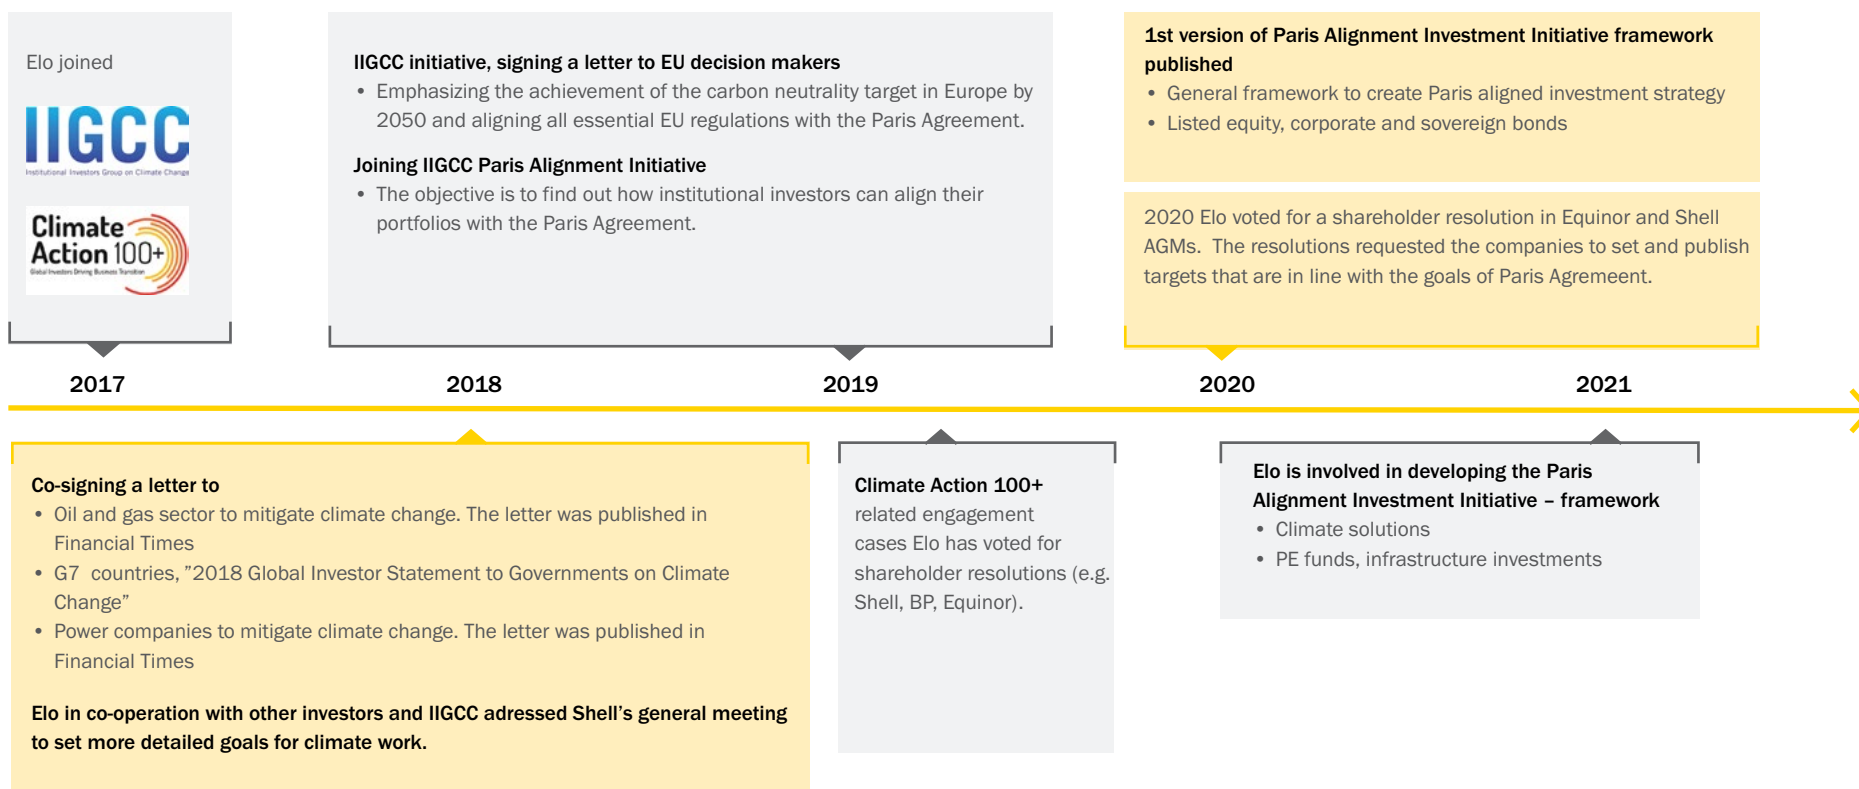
Elo joined

IIGCC
Institutional Investors Group on Climate Change

Climate Action 100+
Global Investors Driving Business Transition

IIGCC initiative, signing a letter to EU decision makers
• Emphasizing the achievement of the carbon neutrality target in Europe by 2050 and aligning all essential EU regulations with the Paris Agreement.

Joining IIGCC Paris Alignment Initiative
• The objective is to find out how institutional investors can align their portfolios with the Paris Agreement.

1st version of Paris Alignment Investment Initiative framework published
• General framework to create Paris aligned investment strategy
• Listed equity, corporate and sovereign bonds

2020 Elo voted for a shareholder resolution in Equinor and Shell AGMs. The resolutions requested the companies to set and publish targets that are in line with the goals of Paris Agremeent.

2017

2018

2019

2020

2021

Co-signing a letter to
• Oil and gas sector to mitigate climate change. The letter was published in Financial Times
• G7 countries, ”2018 Global Investor Statement to Governments on Climate Change”
• Power companies to mitigate climate change. The letter was published in Financial Times

Elo in co-operation with other investors and IIGCC adressed Shell’s general meeting to set more detailed goals for climate work.

Climate Action 100+ related engagement cases Elo has voted for shareholder resolutions (e.g. Shell, BP, Equinor).

Elo is involved in developing the Paris Alignment Investment Initiative – framework
• Climate solutions
• PE funds, infrastructure investments